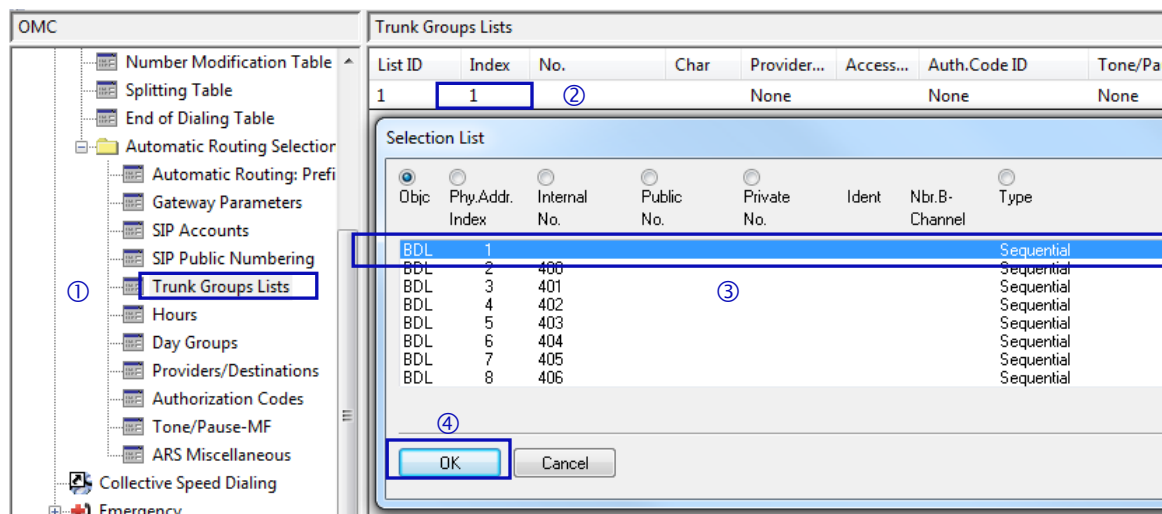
OMC

Number Modification Table
Splitting Table
End of Dialing Table
Automatic Routing Selection
Automatic Routing: Prefi
Gateway Parameters
SIP Accounts
SIP Public Numbering
Trunk Groups Lists
Hours
Day Groups
Providers/Destinations
Authorization Codes
Tone/Pause-MF
ARS Miscellaneous
Collective Speed Dialing
Emergency

①

Trunk Groups Lists

| List ID | Index | No. | Char | Provider... | Access... | Auth.Code ID | Tone/Pa |
|---|---|---|---|---|---|---|---|
| 1 | 1 | | | None | | None | None |

②

Selection List

| Objc | Phy.Addr. Index | Internal No. | Public No. | Private No. | Ident | Nbr.B-Channel | Type |
|---|---|---|---|---|---|---|---|
| BDL | 1 | | | | | | Sequential |
| BDL | 2 | 400 | | | | | Sequential |
| BDL | 3 | 401 | | | | | Sequential |
| BDL | 4 | 402 | | | | | Sequential |
| BDL | 5 | 403 | | | | | Sequential |
| BDL | 6 | 404 | | | | | Sequential |
| BDL | 7 | 405 | | | | | Sequential |
| BDL | 8 | 406 | | | | | Sequential |

③

④

OK
Cancel